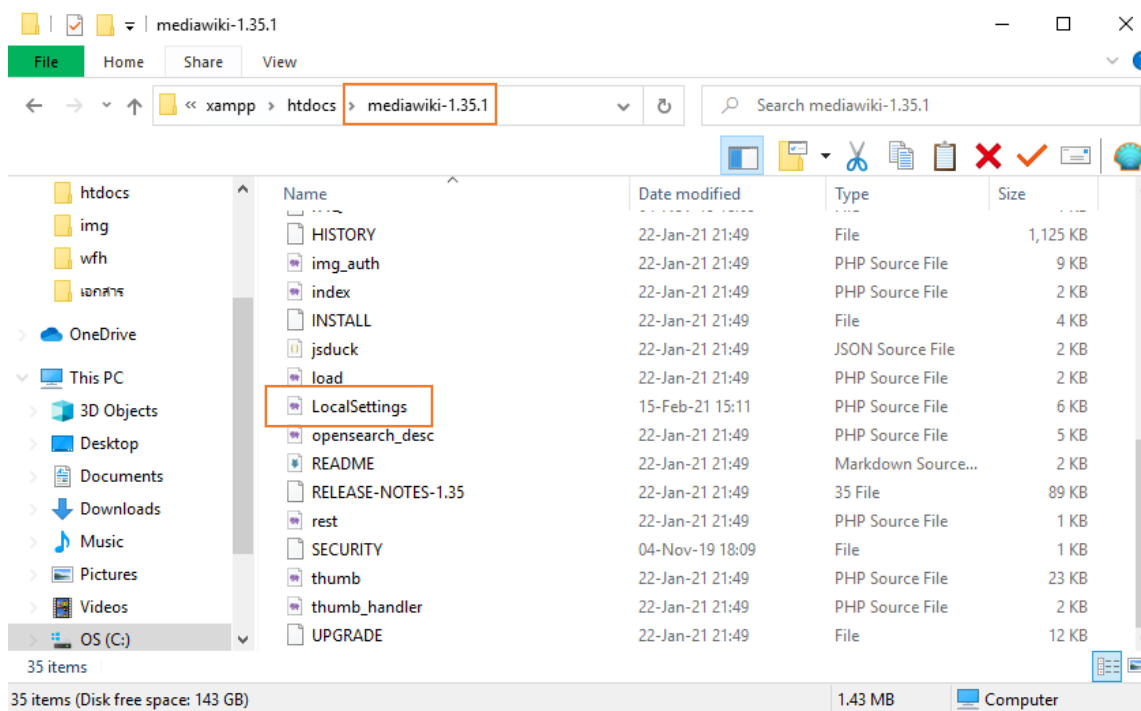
mediawiki-1.35.1

File Home Share View

« xampp › htdocs › mediawiki-1.35.1

Search mediawiki-1.35.1

htdocs
img
wfh
เอกสาร
OneDrive
This PC
3D Objects
Desktop
Documents
Downloads
Music
Pictures
Videos
OS (C:)

| Name | Date modified | Type | Size |
|---|---|---|---|
| HISTORY | 22-Jan-21 21:49 | File | 1,125 KB |
| img_auth | 22-Jan-21 21:49 | PHP Source File | 9 KB |
| index | 22-Jan-21 21:49 | PHP Source File | 2 KB |
| INSTALL | 22-Jan-21 21:49 | File | 4 KB |
| jsduck | 22-Jan-21 21:49 | JSON Source File | 2 KB |
| load | 22-Jan-21 21:49 | PHP Source File | 2 KB |
| LocalSettings | 15-Feb-21 15:11 | PHP Source File | 6 KB |
| opensearch_desc | 22-Jan-21 21:49 | PHP Source File | 5 KB |
| README | 22-Jan-21 21:49 | Markdown Source... | 2 KB |
| RELEASE-NOTES-1.35 | 22-Jan-21 21:49 | 35 File | 89 KB |
| rest | 22-Jan-21 21:49 | PHP Source File | 1 KB |
| SECURITY | 04-Nov-19 18:09 | File | 1 KB |
| thumb | 22-Jan-21 21:49 | PHP Source File | 23 KB |
| thumb_handler | 22-Jan-21 21:49 | PHP Source File | 2 KB |
| UPGRADE | 22-Jan-21 21:49 | File | 12 KB |

35 items

35 items (Disk free space: 143 GB) 1.43 MB Computer